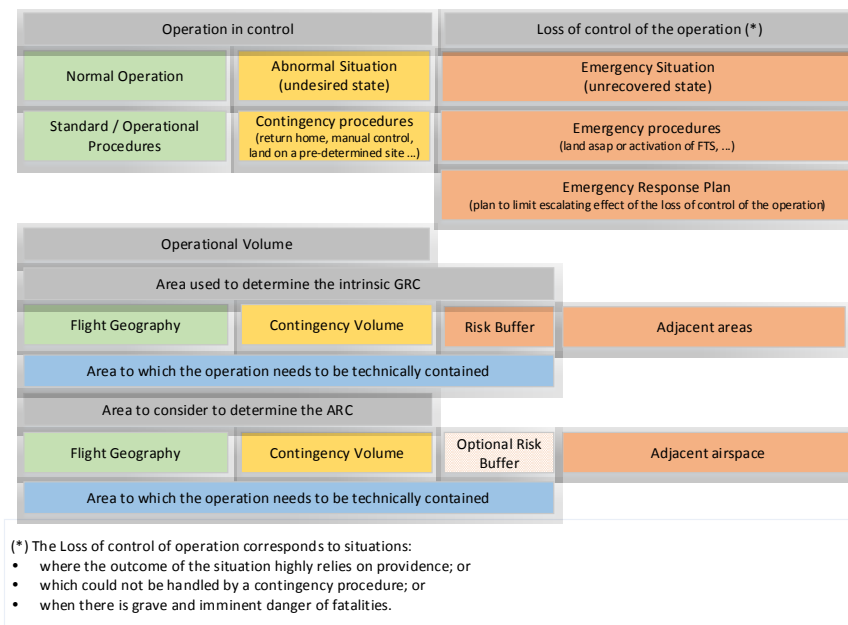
Operation in control

Loss of control of the operation (*)

Normal Operation

Abnormal Situation (undesired state)

Emergency Situation (unrecovered state)

Standard / Operational Procedures

Contingency procedures (return home, manual control, land on a pre-determined site ...)

Emergency procedures (land asap or activation of FTS, ...)

Emergency Response Plan (plan to limit escalating effect of the loss of control of the operation)

Operational Volume

Area used to determine the intrinsic GRC

Flight Geography

Contingency Volume

Risk Buffer

Adjacent areas

Area to which the operation needs to be technically contained

Area to consider to determine the ARC

Flight Geography

Contingency Volume

Optional Risk Buffer

Adjacent airspace

Area to which the operation needs to be technically contained

(*) The Loss of control of operation corresponds to situations:
• where the outcome of the situation highly relies on providence; or
• which could not be handled by a contingency procedure; or
• when there is grave and imminent danger of fatalities.